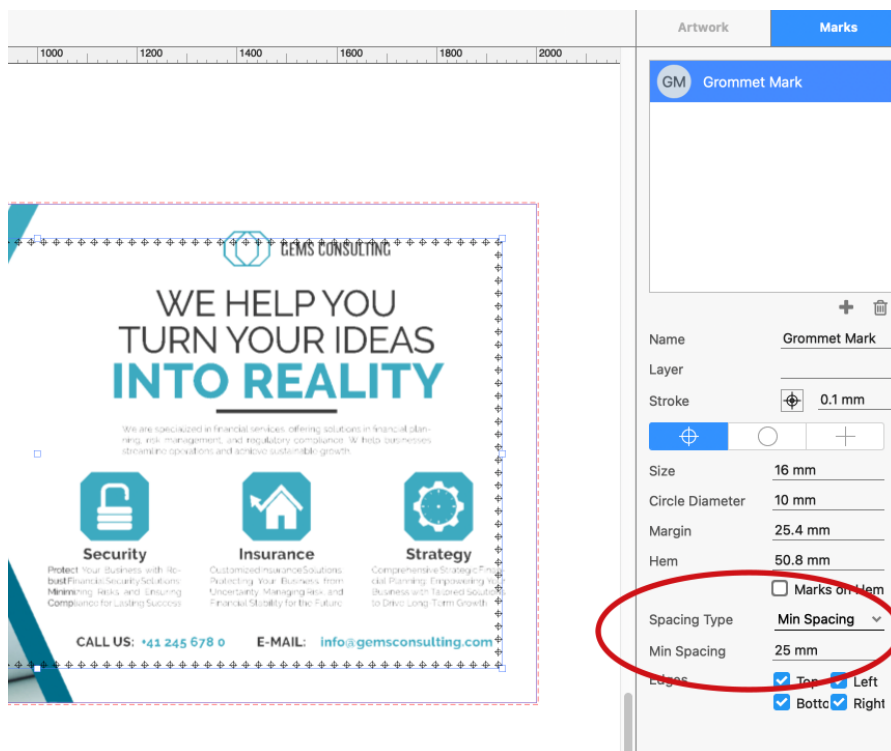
1000 1200 1400 1600 1800 2000

GEMS CONSULTING

WE HELP YOU
TURN YOUR IDEAS
INTO REALITY

We are specialized in financial services, offering solutions in financial planning, risk management, and regulatory compliance. W helps businesses streamline operations and achieve sustainable growth.

Security
Protect Your Business with Robust Financial Security Solutions: Minimizing Risks and Ensuring Compliance for Lasting Success

Insurance
Customized Insurance Solutions: Protecting Your Business from Uncertainty, Managing Risk, and Financial Stability for the Future

Strategy
Comprehensive Strategic Financial Planning: Empowering Your Business with Tailored Solutions to Drive Long-Term Growth

CALL US: +41 245 678 0 E-MAIL: info@gemsconsulting.com

Artwork Marks

GM Grommet Mark

Name Grommet Mark
Layer
Stroke 0.1 mm
Size 16 mm
Circle Diameter 10 mm
Margin 25.4 mm
Hem 50.8 mm
Marks on Hem
Spacing Type Min Spacing
Min Spacing 25 mm
Edges Top Left
Botto Right